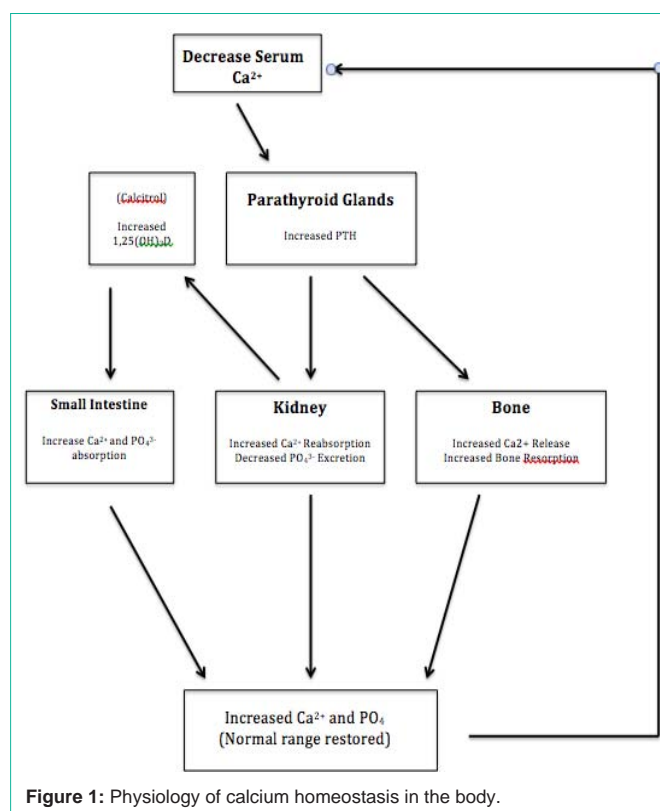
Decrease Serum $Ca^{2+}$

(Calcitrol)

Increased $1,25(OH)_2D$

Parathyroid Glands

Increased PTH

Small Intestine

Increase $Ca^{2+}$ and $PO_4^{3-}$ absorption

Kidney

Increased $Ca^{2+}$ Reabsorption
Decreased $PO_4^{3-}$ Excretion

Bone

Increased Ca2+ Release
Increased Bone Resorption

Increased $Ca^{2+}$ and $PO_4$
(Normal range restored)

**Figure 1:** Physiology of calcium homeostasis in the body.